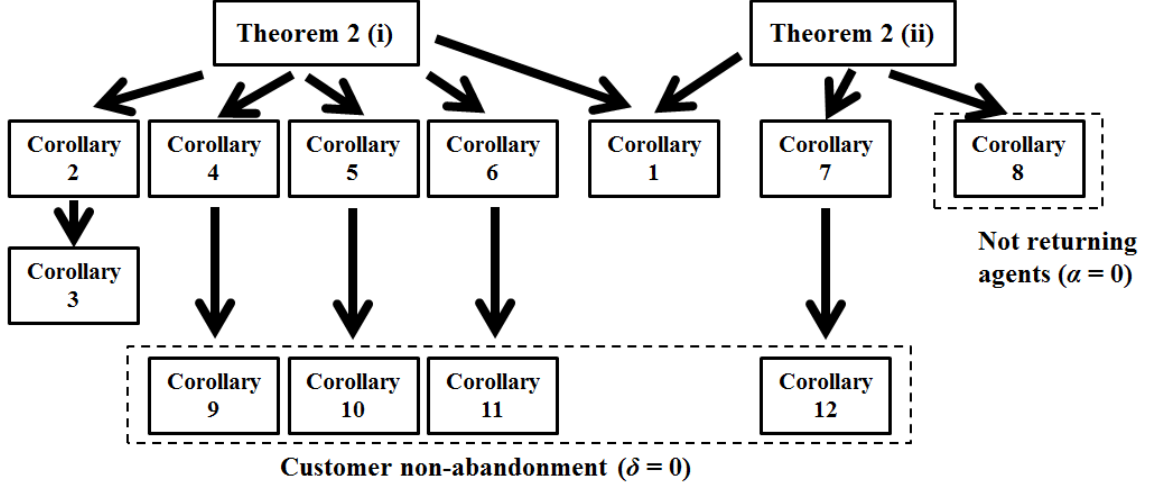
Theorem 2 (i)

Theorem 2 (ii)

Corollary 2

Corollary 4

Corollary 5

Corollary 6

Corollary 1

Corollary 7

Corollary 8

Corollary 3

Not returning agents ($\alpha = 0$)

Corollary 9

Corollary 10

Corollary 11

Corollary 12

Customer non-abandonment ($\delta = 0$)